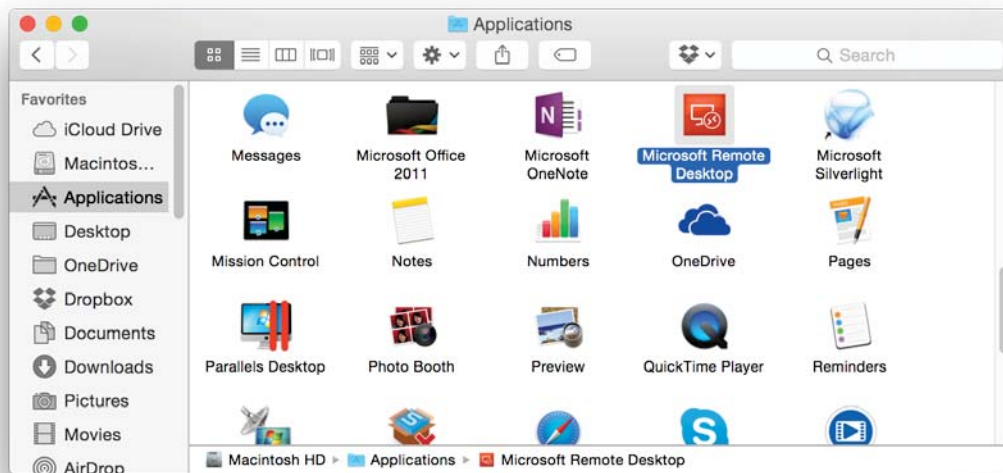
Applications

Search

Favorites
iCloud Drive
Macintos...
Applications
Desktop
OneDrive
Dropbox
Documents
Downloads
Pictures
Movies
AirDrop

Messages
Microsoft Office 2011
Microsoft OneNote
Microsoft Remote Desktop
Microsoft Silverlight
Mission Control
Notes
Numbers
OneDrive
Pages
Parallels Desktop
Photo Booth
Preview
QuickTime Player
Reminders

Macintosh HD ▸ Applications ▸ Microsoft Remote Desktop